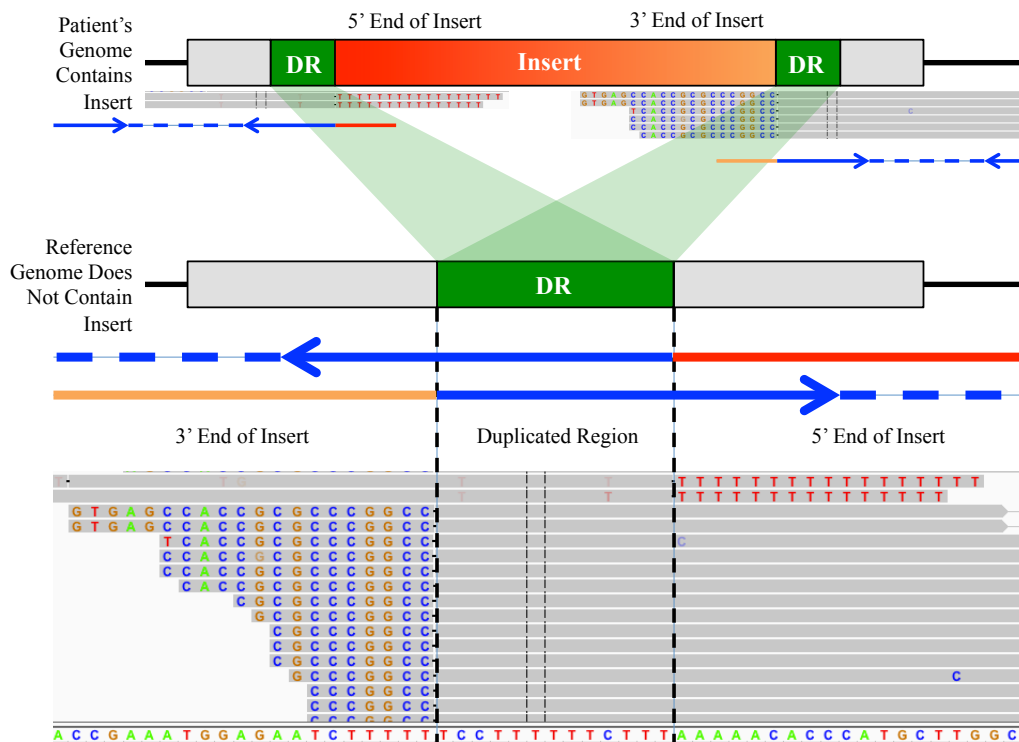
Patient's Genome Contains Insert

5' End of Insert

3' End of Insert

DR

Insert

DR

TTTTTTTTTTTTTTTTTTT
TTTTTTTTTTTTTTTTT

GTGAGCCACCGCGCCCGGCC
GTGAGCCACCGCGCCCGGCC
TCACCGCGCCCGGCC
CCACCGCGCCCGGCC
CCACCGCGCCCGGCC
CACCGCGCCCGGCC

Reference Genome Does Not Contain Insert

DR

3' End of Insert

Duplicated Region

5' End of Insert

TTTTTTTTTTTTTTTTTTT
TTTTTTTTTTTTTTTTT
GTGAGCCACCGCGCCCGGCC
GTGAGCCACCGCGCCCGGCC
TCACCGCGCCCGGCC
CCACCGCGCCCGGCC
CCACCGCGCCCGGCC
CACCGCGCCCGGCC
CGCGCCCGGCC
GCGCCCGGCC
CGCCCGGCC
CGCCCGGCC
CGCCCGGCC
CGCCCGGCC
GCCCGGCC
CCCGGCC
CCCGGCC
CCCGGCC

ACCGAAATGGAGAATCTTTTTTCCTTTTTTCTTTAAAAACACCCATGCTTGGC